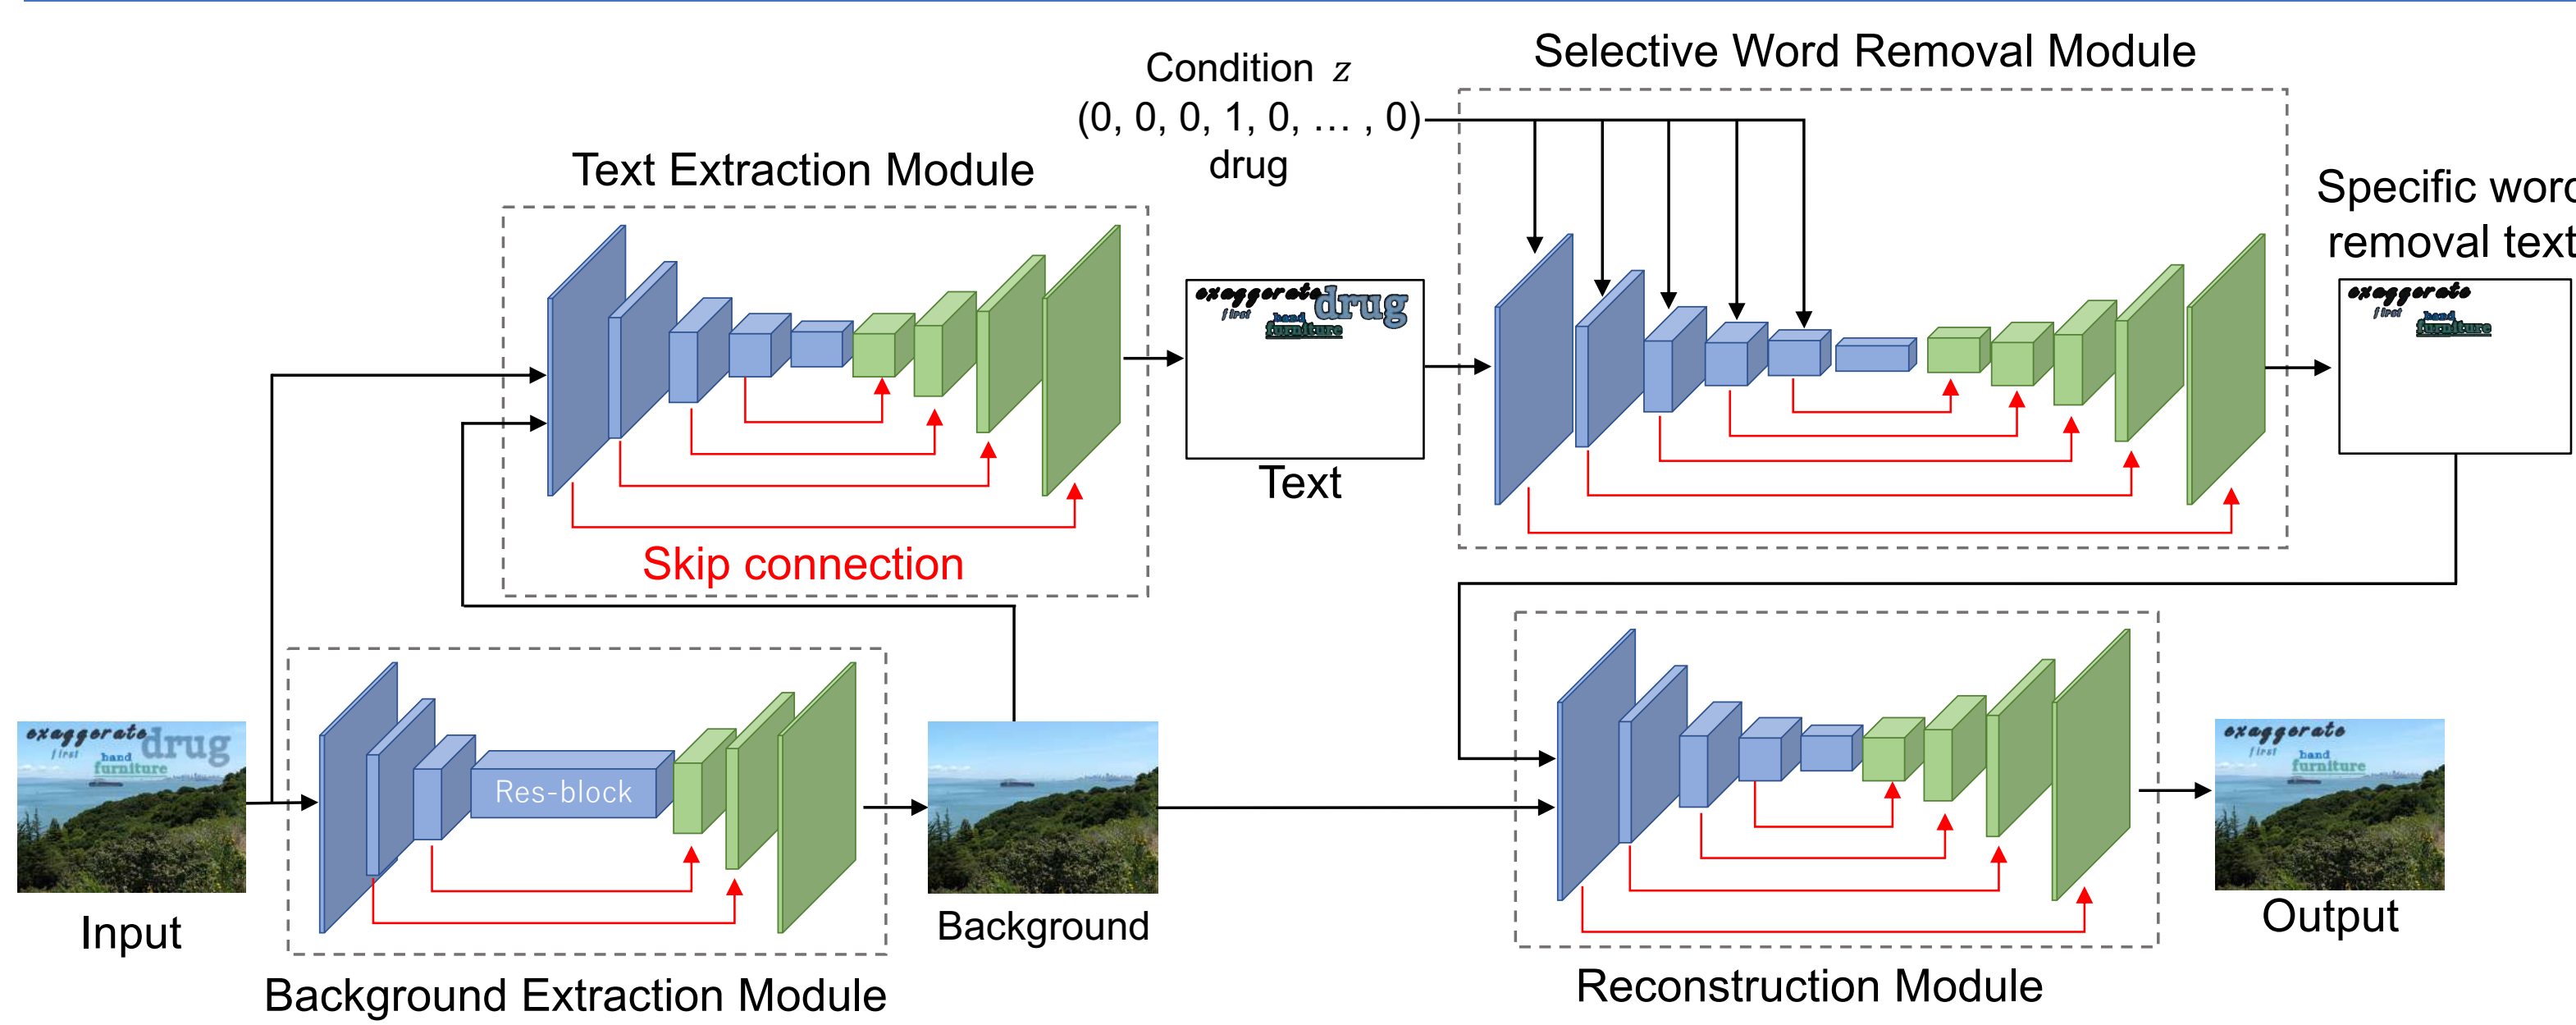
Condition $z$
(0, 0, 0, 1, 0, … , 0)
drug

Selective Word Removal Module

Text Extraction Module

Specific word
removal text

exaggerate drug
first band
furniture

Text

exaggerate
first band
furniture

Skip connection

exaggerate drug
first band
furniture

Res-block

exaggerate
first band
furniture

Input

Background

Output

Background Extraction Module

Reconstruction Module